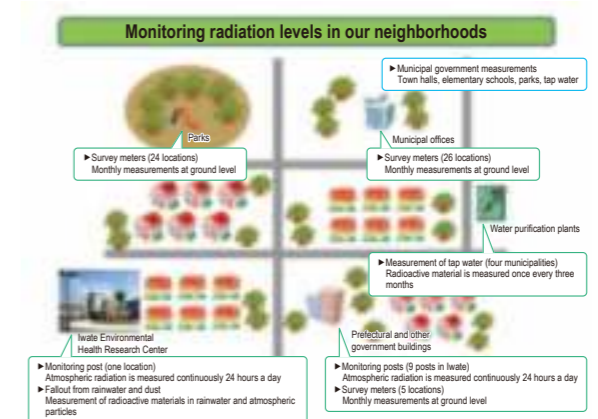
Monitoring radiation levels in our neighborhoods

►Municipal government measurements
Town halls, elementary schools, parks, tap water

Parks

Municipal offices

►Survey meters (24 locations)
Monthly measurements at ground level

►Survey meters (26 locations)
Monthly measurements at ground level

Water purification plants

►Measurement of tap water (four municipalities)
Radioactive material is measured once every three months

Iwate Environmental Health Research Center

Prefectural and other government buildings

►Monitoring post (one location)
Atmospheric radiation is measured continuously 24 hours a day
►Fallout from rainwater and dust
Measurement of radioactive materials in rainwater and atmospheric particles

►Monitoring posts (9 posts in Iwate)
Atmospheric radiation is measured continuously 24 hours a day
►Survey meters (5 locations)
Monthly measurements at ground level